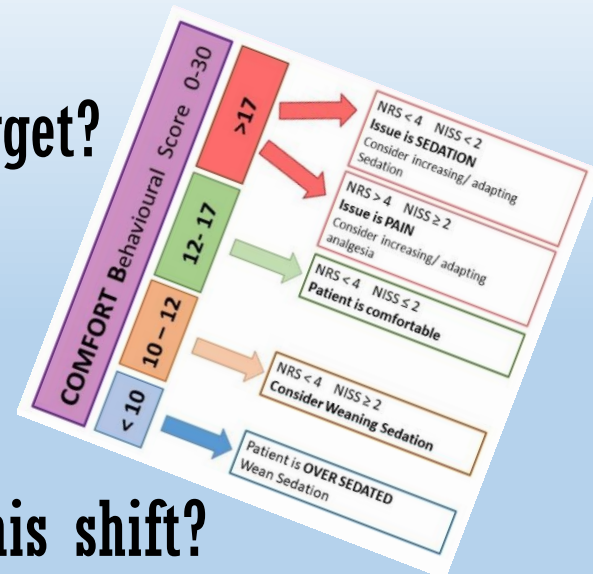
rget?

COMFORT Behavioural Score 0-30

>17

NRS < 4 NISS < 2
Issue is SEDATION
Consider increasing/ adapting Sedation

NRS > 4 NISS ≥ 2
Issue is PAIN
Consider increasing/ adapting analgesia

12- 17

NRS < 4 NISS ≤ 2
Patient is comfortable

10 – 12

NRS < 4 NISS ≥ 2
Consider Weaning Sedation

< 10

Patient is OVER SEDATED
Wean Sedation

his shift?